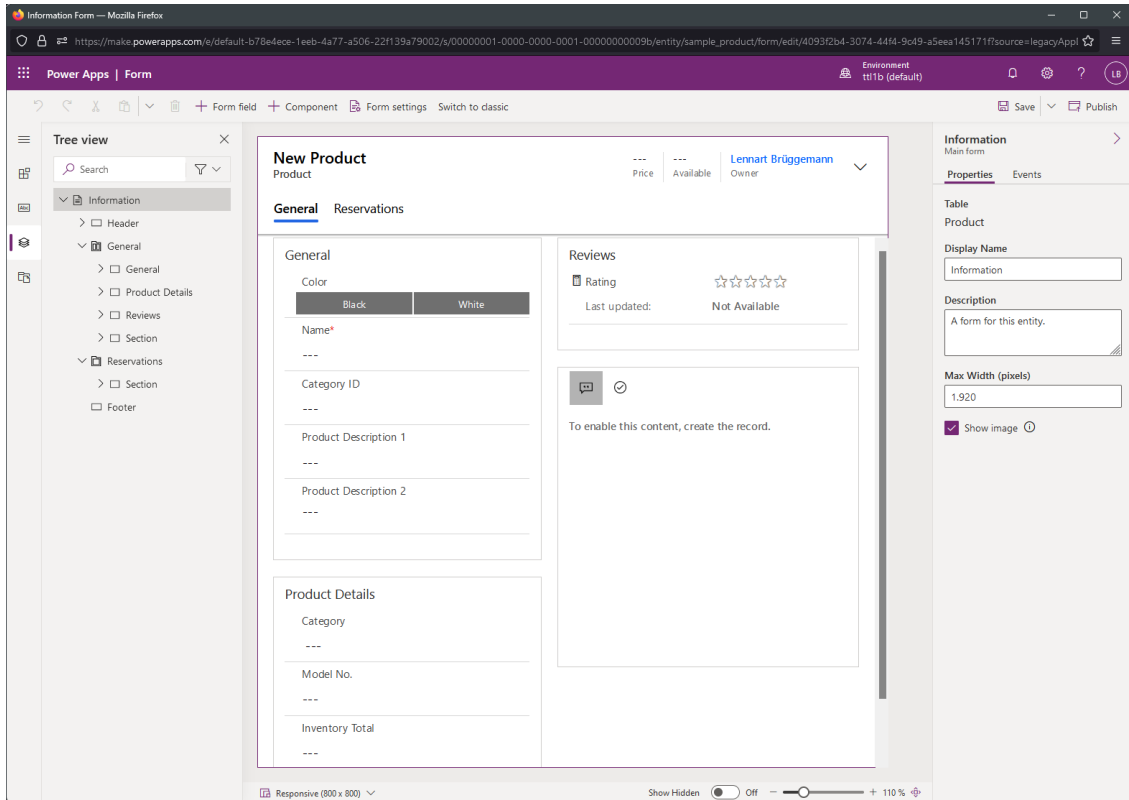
Information Form — Mozilla Firefox

https://make.powerapps.com/e/default-b78e4ece-1eeb-4a77-a506-22f139a79002/s/00000001-0000-0000-0001-00000000009b/entity/sample_product/form/edit/4093f2b4-3074-44f4-9c49-a5eea145171f?source=legacyAppl

Power Apps | Form

Environment
ttl1b (default)

LB

Form field   Component   Form settings   Switch to classic   Save   Publish

Tree view

Search

Information
Header
General
General
Product Details
Reviews
Section
Reservations
Section
Footer

New Product
Product

---
Price

---
Available

Lennart Brüggemann
Owner

General   Reservations

General

Color

Black   White

Name*

---

Category ID

---

Product Description 1

---

Product Description 2

---

Reviews

Rating

Last updated:   Not Available

To enable this content, create the record.

Product Details

Category

---

Model No.

---

Inventory Total

---

Information
Main form

Properties   Events

Table
Product

Display Name
Information

Description
A form for this entity.

Max Width (pixels)
1.920

Show image

Responsive (800 x 800)

Show Hidden   Off   110 %